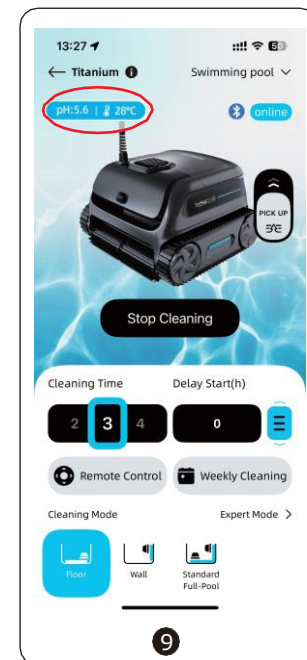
13:27

50

← Titanium

Swimming pool

pH:5.6 | 28°C

online

PICK UP

Stop Cleaning

Cleaning Time

Delay Start(h)

2 3 4

0

Remote Control

Weekly Cleaning

Cleaning Mode

Expert Mode >

Floor

Wall

Standard Full-Pool

9